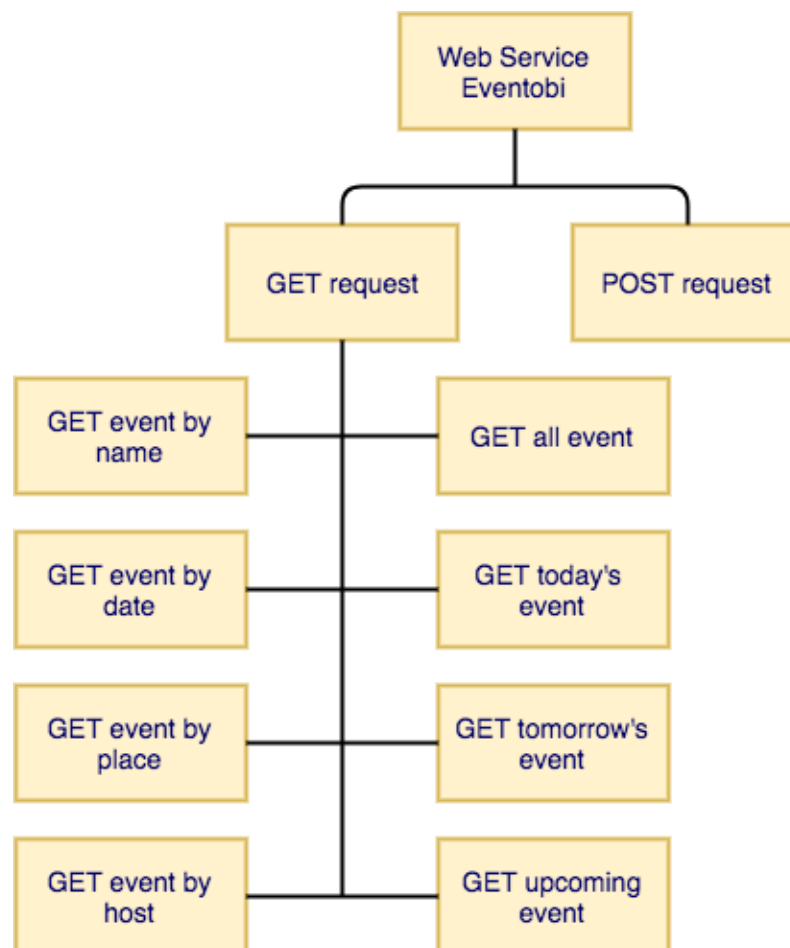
Web Service Eventobi

GET request

POST request

GET event by name

GET all event

GET event by date

GET today's event

GET event by place

GET tomorrow's event

GET event by host

GET upcoming event